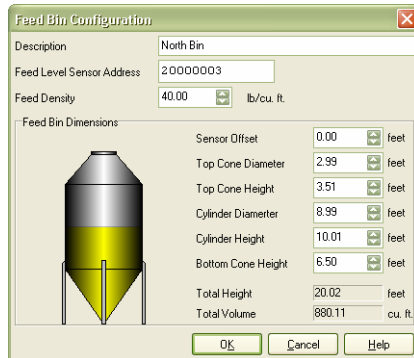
Feed Bin Configuration

Description | North Bin
Feed Level Sensor Address | 20000003
Feed Density | 40.00 lb/cu. ft.

Feed Bin Dimensions

Sensor Offset 0.00 feet
Top Cone Diameter 2.99 feet
Top Cone Height 3.51 feet
Cylinder Diamerter 8.99 feet
Cylinder Height 10.01 feet
Bottom Cone Height 6.50 feet

Total Height 20.02 feet
Total Volume 880.11 cu. ft.

OK Cancel Help